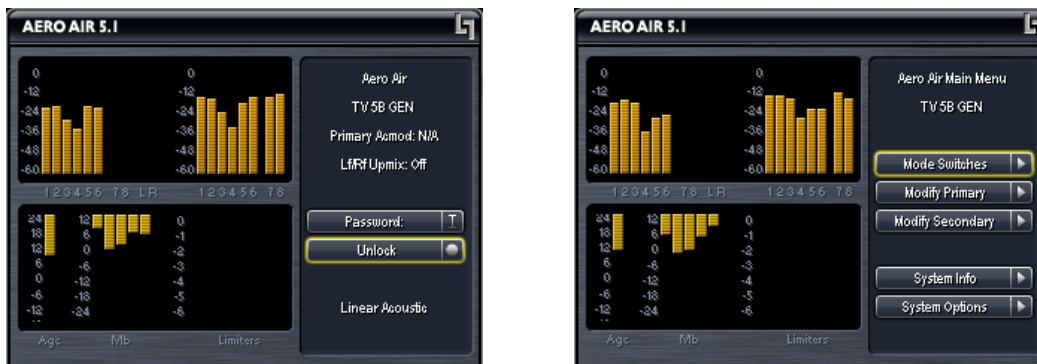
AERO AIR 5.1

0
-12
-24
-36
-48
-60

0
-12
-24
-36
-48
-60

1 2 3 4 5 6 7 8 L R

1 2 3 4 5 6 7 8

24
18
12
6
0
-6
-12

12
6
0
-6
-12
-18
-24

0
-1
-2
-3
-4
-5
-6

Agc
Mb
Limiters

Aero Air
TV 5B GEN
Primary Acmod: N/A
Lf/Rf Upmix: Off

Password:
T
Unlock

Linear Acoustic

AERO AIR 5.1

0
-12
-24
-36
-48
-60

0
-12
-24
-36
-48
-60

1 2 3 4 5 6 7 8 L R

1 2 3 4 5 6 7 8

24
18
12
6
0
-6
-12

12
6
0
-6
-12
-18
-24

0
-1
-2
-3
-4
-5
-6

Agc
Mb
Limiters

Aero Air Main Menu
TV 5B GEN

Mode Switches
Modify Primary
Modify Secondary

System Info
System Options